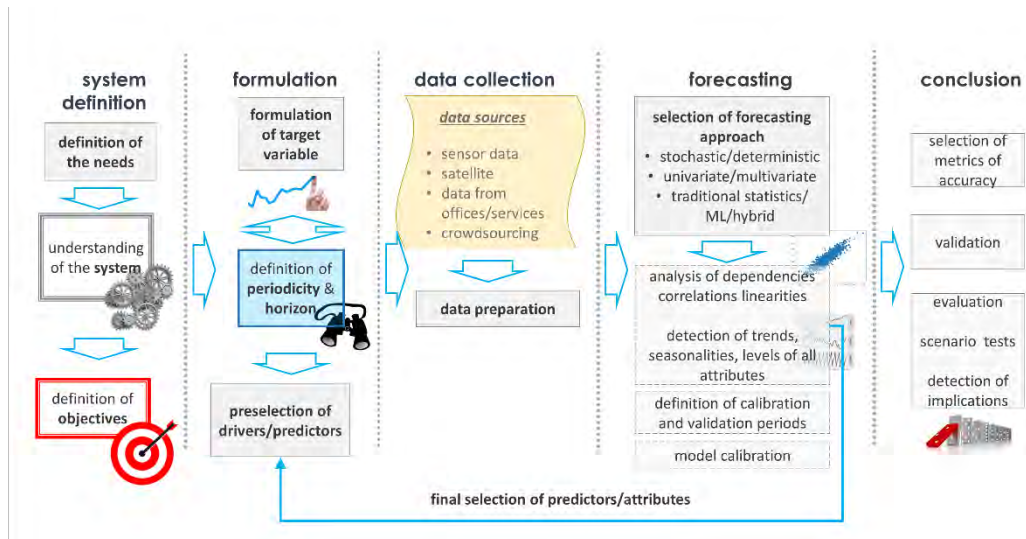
system definition

definition of the needs

understanding of the system

definition of objectives

formulation

formulation of target variable

definition of periodicity & horizon

preselection of drivers/predictors

data collection

data sources

- sensor data
- satellite
- data from offices/services
- crowdsourcing

data preparation

forecasting

selection of forecasting approach

- stochastic/deterministic
- univariate/multivariate
- traditional statistics/ ML/hybrid

analysis of dependencies correlations linearities

detection of trends, seasonalities, levels of all attributes

definition of calibration and validation periods

model calibration

conclusion

selection of metrics of accuracy

validation

evaluation

scenario tests

detection of implications

final selection of predictors/attributes